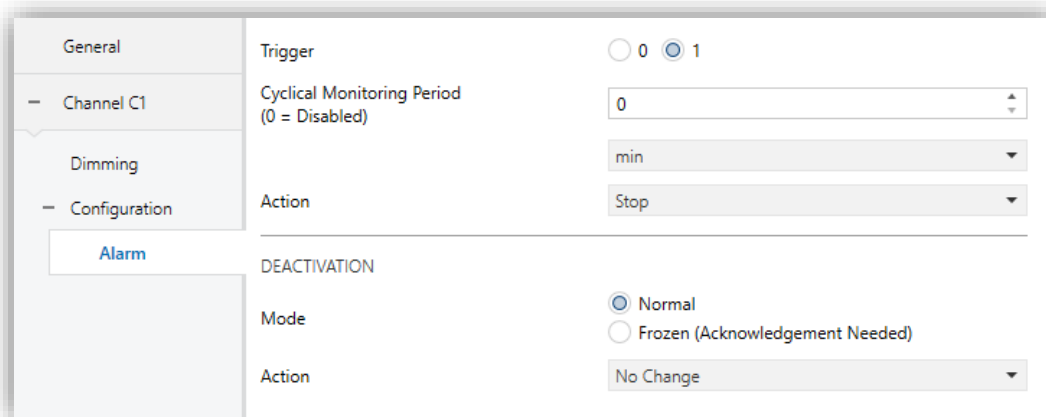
General

− Channel C1

Dimming

− Configuration

Alarm

Trigger 0 1

Cyclical Monitoring Period (0 = Disabled) 0

min

Action Stop

DEACTIVATION

Mode Normal
Frozen (Acknowledgement Needed)

Action No Change